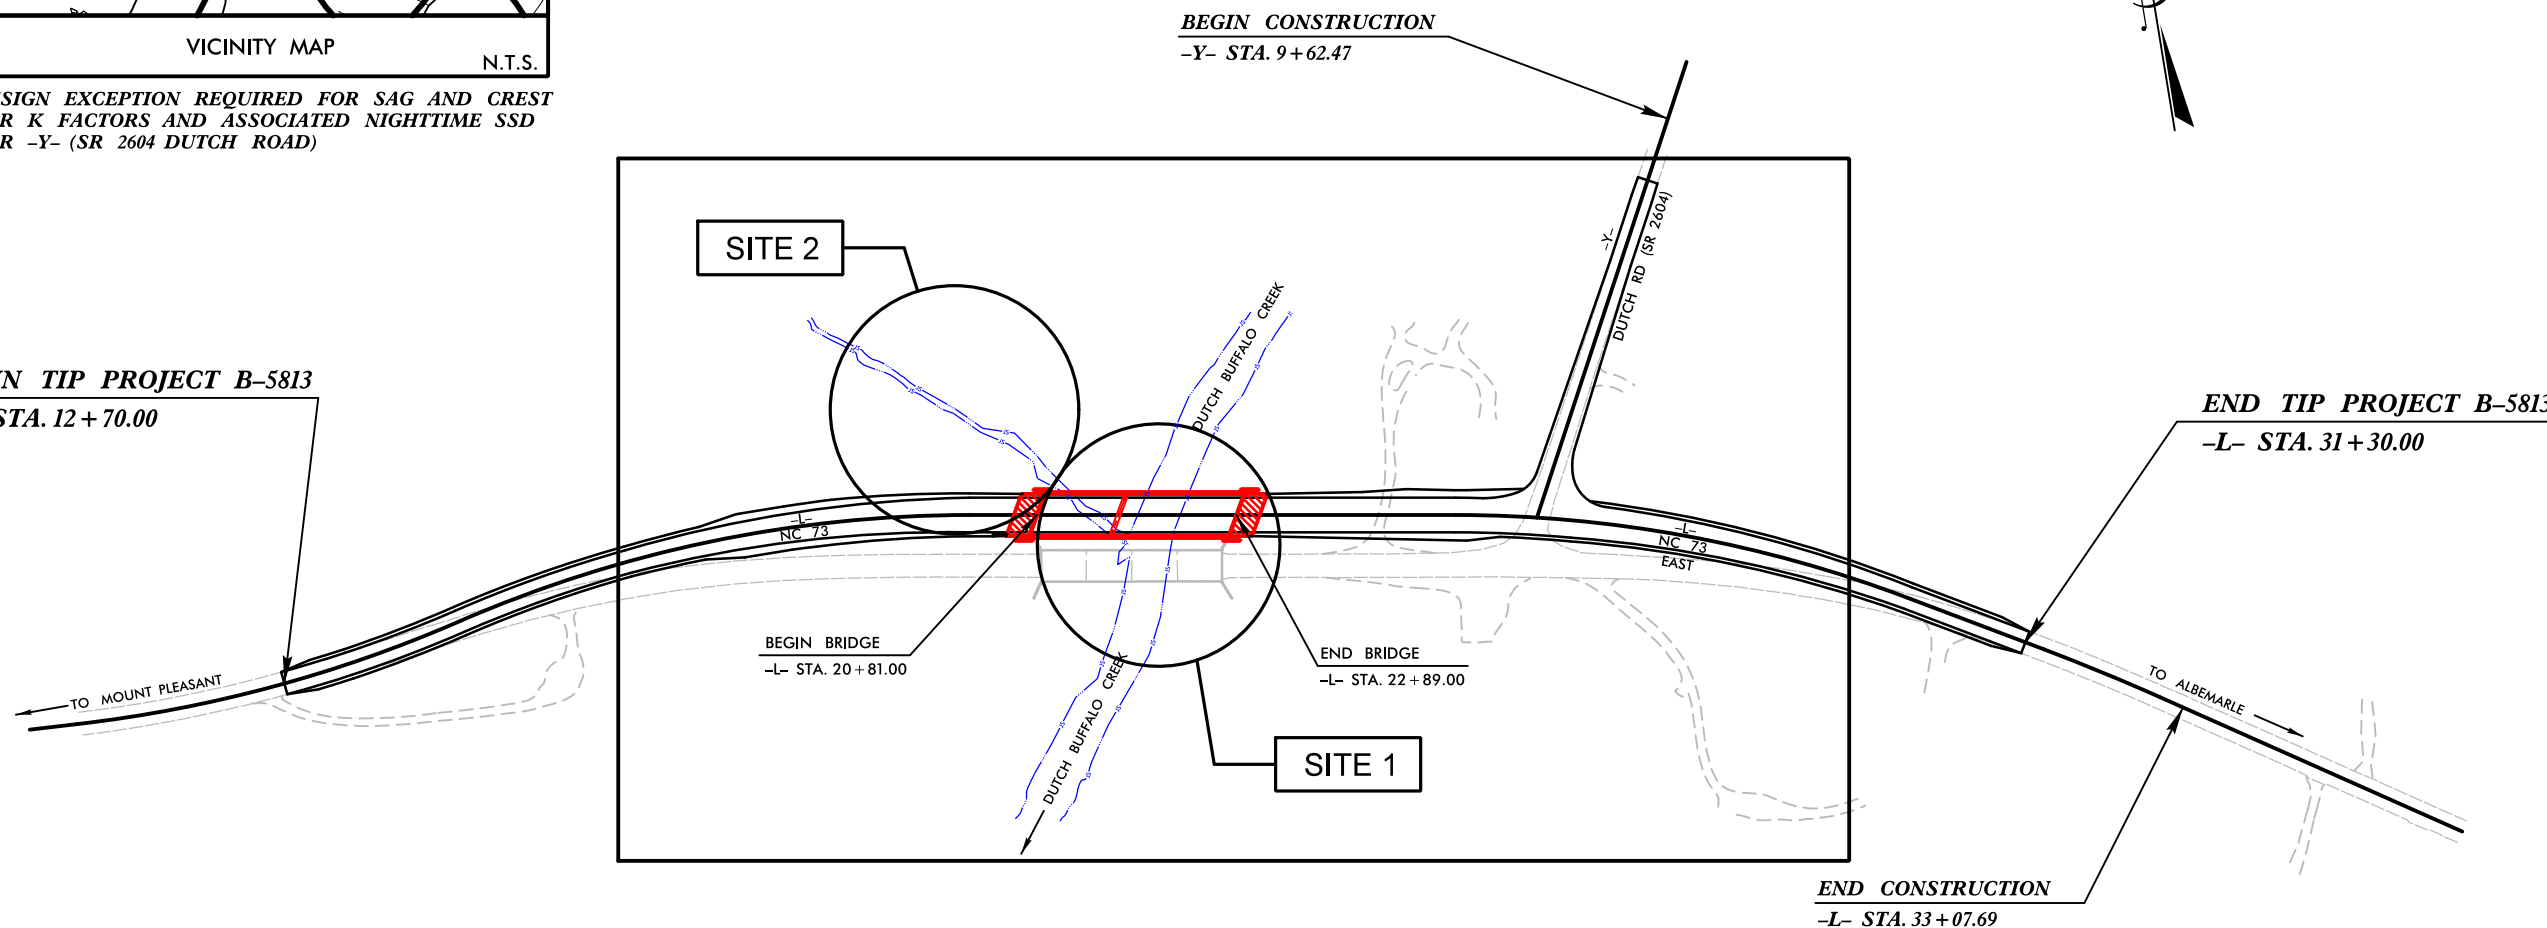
VICINITY MAP

N.T.S.

SIGN EXCEPTION REQUIRED FOR SAG AND CREST
R K FACTORS AND ASSOCIATED NIGHTTIME SSD
R -Y- (SR 2604 DUTCH ROAD)

BEGIN CONSTRUCTION
-Y- STA. 9+62.47

SITE 2

-Y-
DUTCH RD (SR 2604)

DUTCH BUFFALO CREEK

N TIP PROJECT B-5813
STA. 12+70.00

END TIP PROJECT B-5813
-L- STA. 31+30.00

-L-
NC 73

-L-
NC 73
EAST

TO MOUNT PLEASANT

BEGIN BRIDGE
-L- STA. 20+81.00

END BRIDGE
-L- STA. 22+89.00

TO ALBEMARLE

DUTCH BUFFALO CREEK

SITE 1

END CONSTRUCTION
-L- STA. 33+07.69